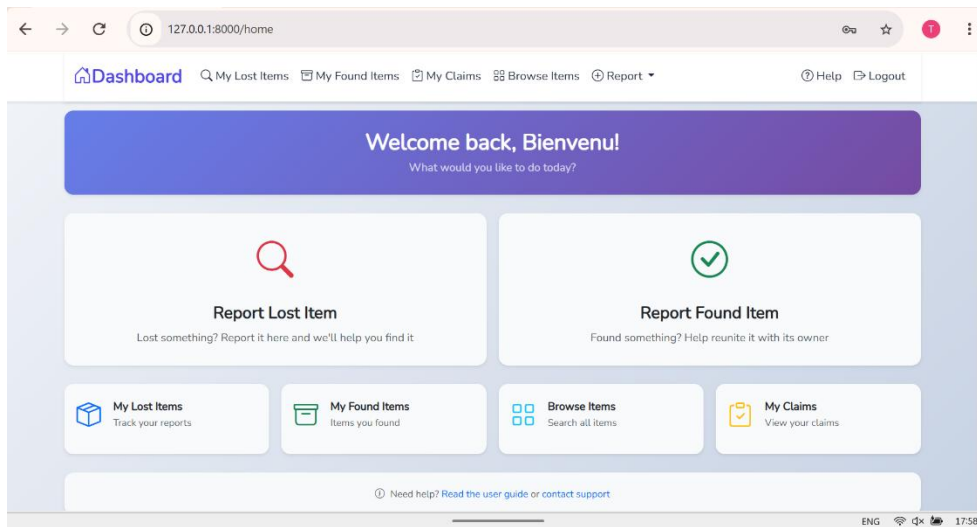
127.0.0.1:8000/home

T

Dashboard My Lost Items My Found Items My Claims Browse Items Report

Help Logout

Welcome back, Bienvenu!

What would you like to do today?

Report Lost Item

Lost something? Report it here and we'll help you find it

Report Found Item

Found something? Help reunite it with its owner

My Lost Items
Track your reports

My Found Items
Items you found

Browse Items
Search all items

My Claims
View your claims

Need help? Read the user guide or contact support

ENG 17:58